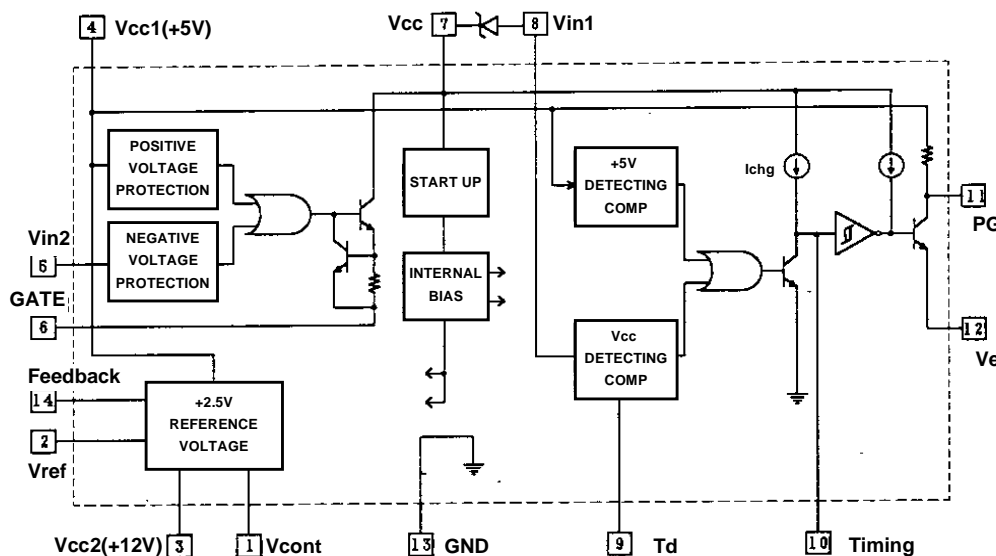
4 Vcc1(+5V)

Vcc 7 8 Vin1

POSITIVE VOLTAGE PROTECTION

NEGATIVE VOLTAGE PROTECTION

Vin2 5

GATE 6

START UP

INTERNAL BIAS

+5V DETECTING COMP

Vcc DETECTING COMP

Ichg

11 PG

12 Ve

Feedback 14

2 Vref

+2.5V REFERENCE VOLTAGE

Vcc2(+12V) 3

1 Vcont

13 GND

9 Td

10 Timing